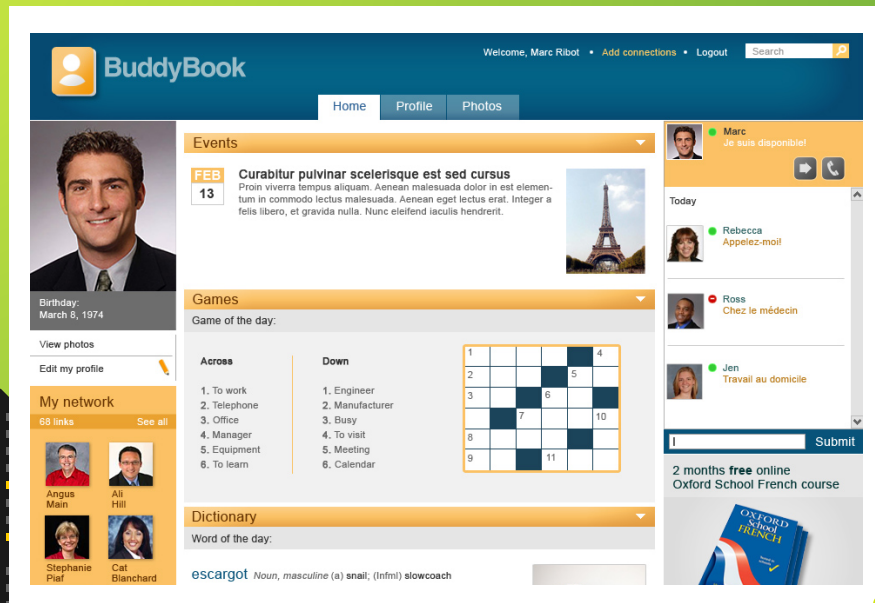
BuddyBook

Welcome, Marc Ribot • Add connections • Logout

Search

Home | Profile | Photos

Birthday:
March 8, 1974

View photos

Edit my profile

My network

68 links See all

Angus Main

Ali Hill

Stephanie Piaf

Cat Blanchard

Events

FEB
13

Curabitur pulvinar scelerisque est sed cursus

Proin viverra tempus aliquam. Aenean malesuada dolor in est elementum in commodo lectus malesuada. Aenean eget lectus erat. Integer a felis libero, et gravida nulla. Nunc eleifend iaculis hendrerit.

Games

Game of the day:

Across
1. To work
2. Telephone
3. Office
4. Manager
5. Equipment
6. To learn

Down
1. Engineer
2. Manufacturer
3. Busy
4. To visit
5. Meeting
6. Calendar

1 4
2 5
3 6
7 10
8
9 11

Dictionary

Word of the day:

escargot Noun, masculine (a) snail; (Infml) slowcoach

Marc
Je suis disponible!

Today

Rebecca
Appelez-moi!

Ross
Chez le médecin

Jen
Travail au domicile

Submit

2 months free online Oxford School French course

OXFORD School FRENCH